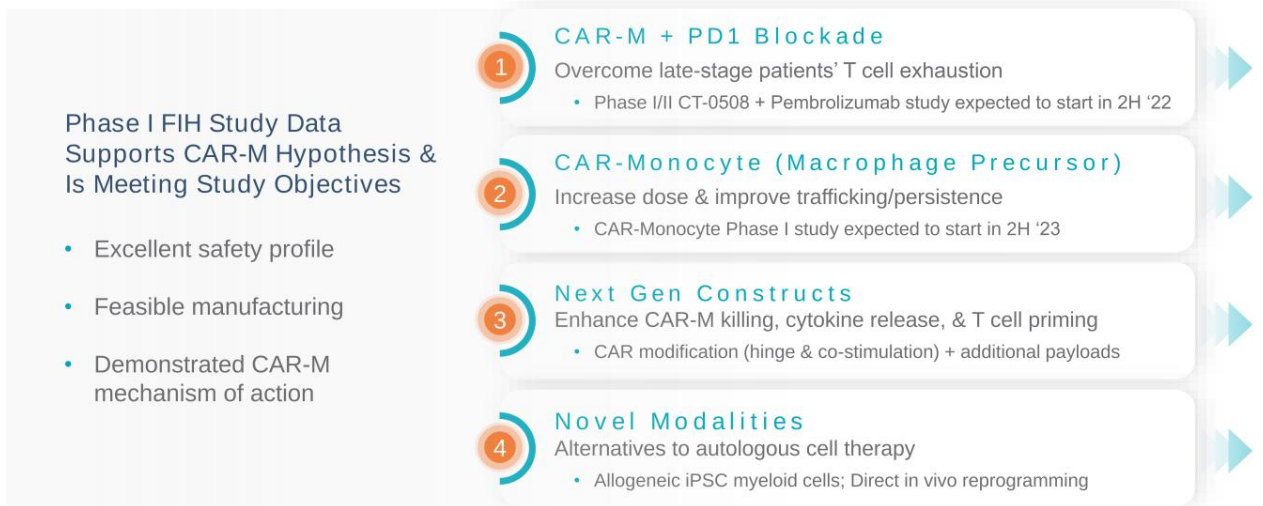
Phase I FIH Study Data Supports CAR-M Hypothesis & Is Meeting Study Objectives

• Excellent safety profile

• Feasible manufacturing

• Demonstrated CAR-M mechanism of action

1

CAR-M + PD1 Blockade

Overcome late-stage patients' T cell exhaustion

• Phase I/II CT-0508 + Pembrolizumab study expected to start in 2H '22

2

CAR-Monocyte (Macrophage Precursor)

Increase dose & improve trafficking/persistence

• CAR-Monocyte Phase I study expected to start in 2H '23

3

Next Gen Constructs

Enhance CAR-M killing, cytokine release, & T cell priming

• CAR modification (hinge & co-stimulation) + additional payloads

4

Novel Modalities

Alternatives to autologous cell therapy

• Allogeneic iPSC myeloid cells; Direct in vivo reprogramming